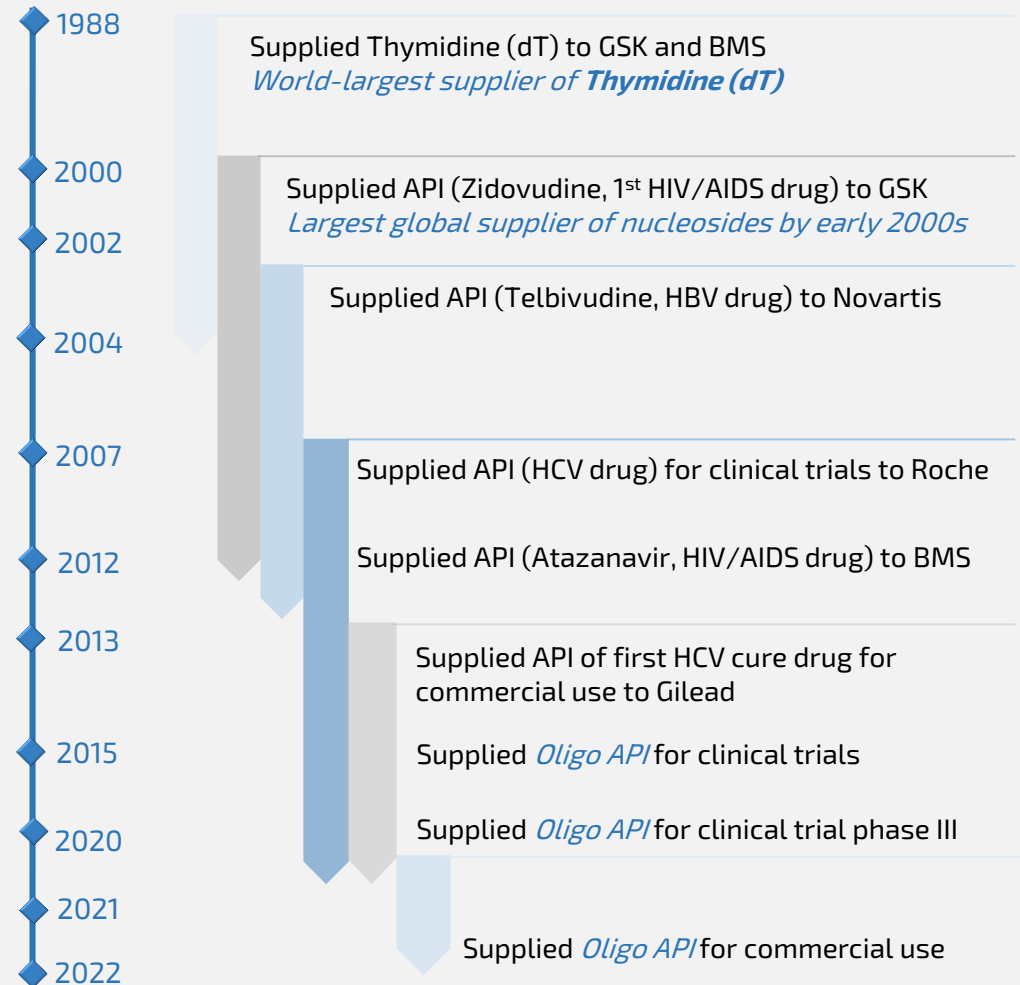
1988

Supplied Thymidine (dT) to GSK and BMS
*World-largest supplier of **Thymidine (dT)***

2000

Supplied API (Zidovudine, 1$^{st}$ HIV/AIDS drug) to GSK
*Largest global supplier of nucleosides by early 2000s*

2002

Supplied API (Telbivudine, HBV drug) to Novartis

2004

2007

Supplied API (HCV drug) for clinical trials to Roche

2012

Supplied API (Atazanavir, HIV/AIDS drug) to BMS

2013

Supplied API of first HCV cure drug for commercial use to Gilead

2015

Supplied *Oligo API* for clinical trials

2020

Supplied *Oligo API* for clinical trial phase III

2021

2022

Supplied *Oligo API* for commercial use